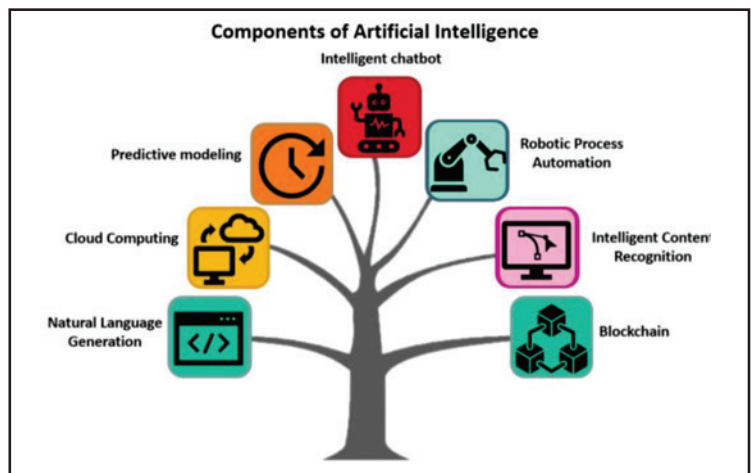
Components of Artificial Intelligence

Intelligent chatbot

Predictive modeling

Robotic Process Automation

Cloud Computing

Intelligent Content Recognition

Natural Language Generation

</>

Blockchain